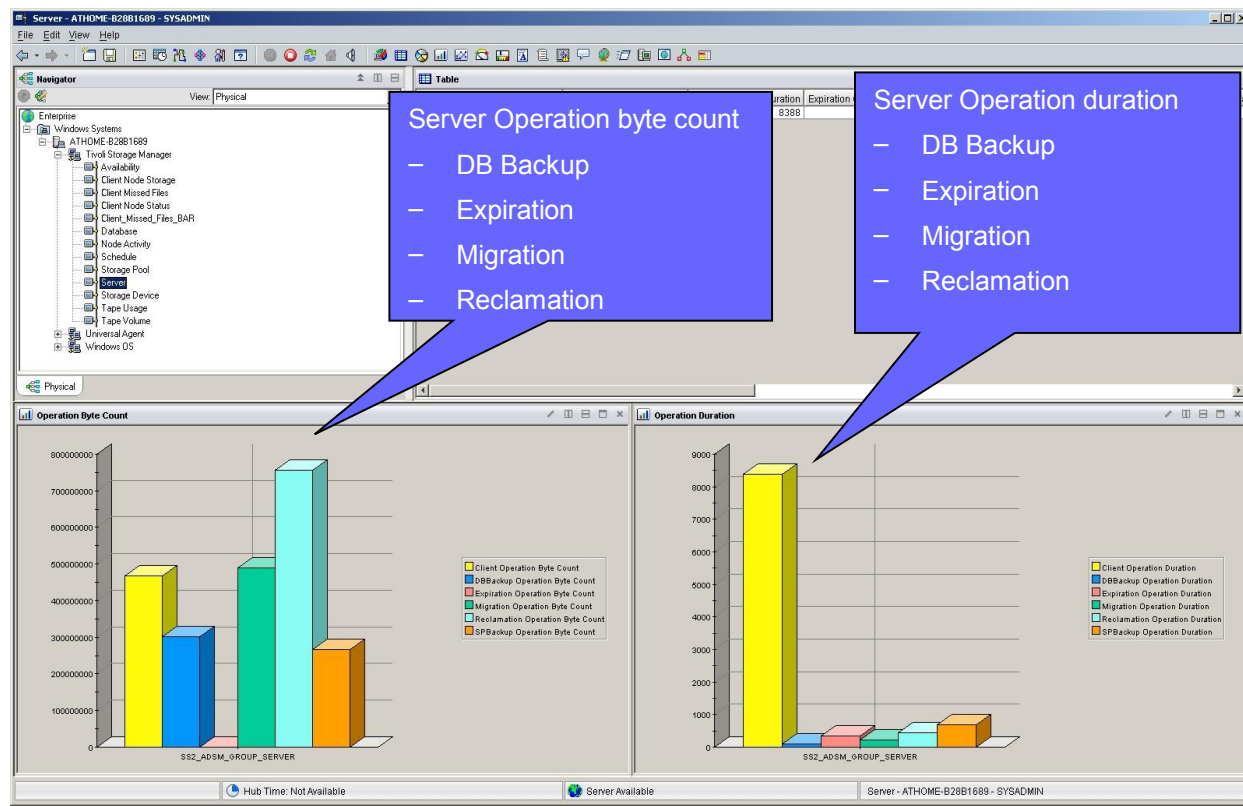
Server - ATHOME-B28B1689 - SYSADMIN

File Edit View Help

Navigator

View: Physical

Enterprise
Windows Systems
ATHOME-B28B1689
Tivoli Storage Manager
Availability
Client Node Storage
Client Missed Files
Client Node Status
Client_Missed_Files_BAR
Database
Node Activity
Schedule
Storage Pool
Server
Storage Device
Tape Usage
Tape Volume
Universal Agent
Windows OS

Physical

Table

uration | Expiration
8388

Server Operation byte count
– DB Backup
– Expiration
– Migration
– Reclamation

Server Operation duration
– DB Backup
– Expiration
– Migration
– Reclamation

Operation Byte Count

800000000
700000000
600000000
500000000
400000000
300000000
200000000
100000000
0

SS2_ADSM_GROUP_SERVER

Client Operation Byte Count
DBBackup Operation Byte Count
Expiration Operation Byte Count
Migration Operation Byte Count
Reclamation Operation Byte Count
SPBackup Operation Byte Count

Operation Duration

9000
8000
7000
6000
5000
4000
3000
2000
1000
0

SS2_ADSM_GROUP_SERVER

Client Operation Duration
DBBackup Operation Duration
Expiration Operation Duration
Migration Operation Duration
Reclamation Operation Duration
SPBackup Operation Duration

Hub Time: Not Available
Server Available
Server - ATHOME-B28B1689 - SYSADMIN